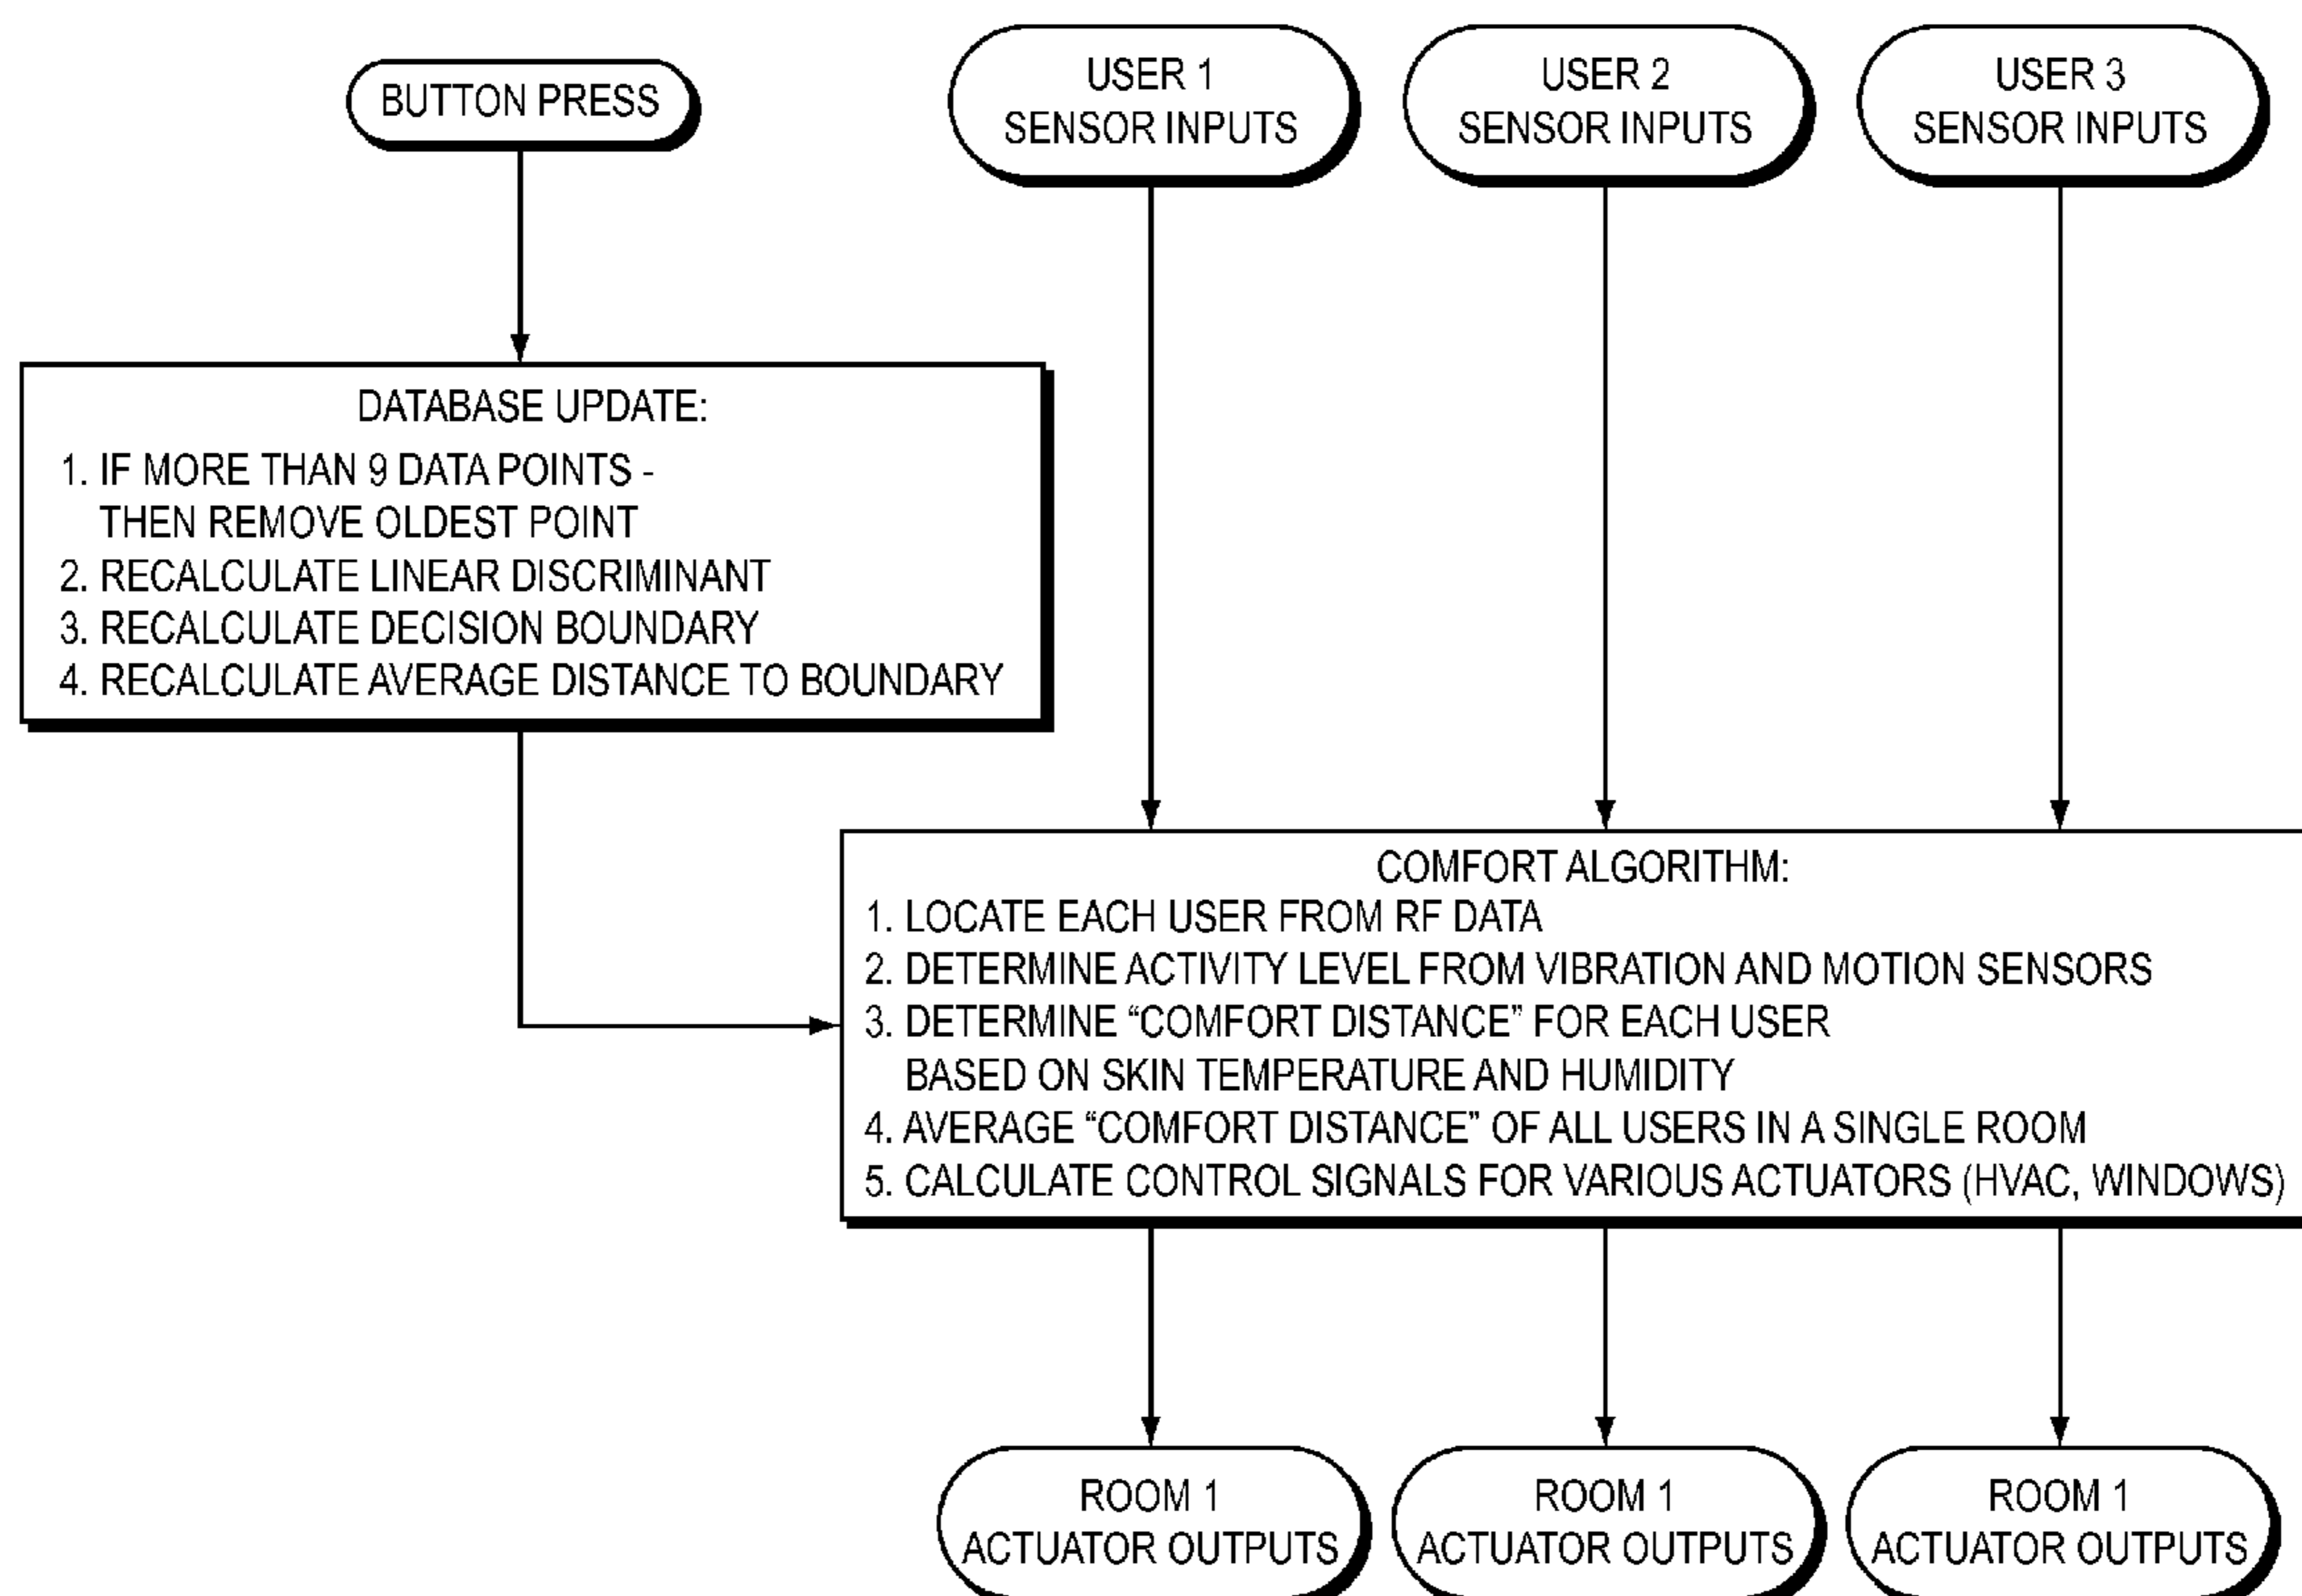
BUTTON PRESS

USER 1
SENSOR INPUTS

USER 2
SENSOR INPUTS

USER 3
SENSOR INPUTS

DATABASE UPDATE:
1. IF MORE THAN 9 DATA POINTS - THEN REMOVE OLDEST POINT
2. RECALCULATE LINEAR DISCRIMINANT
3. RECALCULATE DECISION BOUNDARY
4. RECALCULATE AVERAGE DISTANCE TO BOUNDARY

COMFORT ALGORITHM:
1. LOCATE EACH USER FROM RF DATA
2. DETERMINE ACTIVITY LEVEL FROM VIBRATION AND MOTION SENSORS
3. DETERMINE "COMFORT DISTANCE" FOR EACH USER BASED ON SKIN TEMPERATURE AND HUMIDITY
4. AVERAGE "COMFORT DISTANCE" OF ALL USERS IN A SINGLE ROOM
5. CALCULATE CONTROL SIGNALS FOR VARIOUS ACTUATORS (HVAC, WINDOWS)

ROOM 1
ACTUATOR OUTPUTS

ROOM 1
ACTUATOR OUTPUTS

ROOM 1
ACTUATOR OUTPUTS